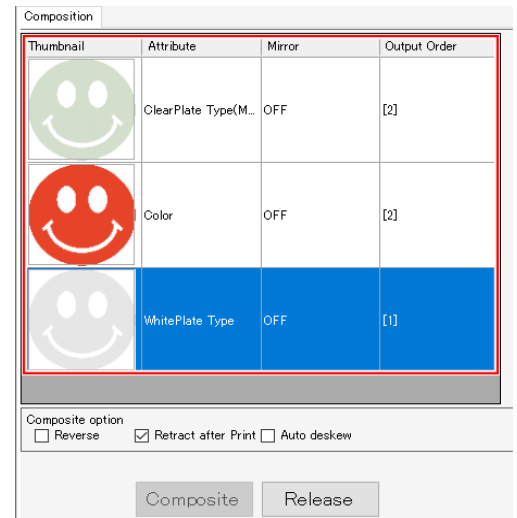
Composition

| Thumbnail | Attribute | Mirror | Output Order |
|---|---|---|---|
| | ClearPlate Type(M... | OFF | [2] |
| | Color | OFF | [2] |
| | WhitePlate Type | OFF | [1] |

Composite option
Reverse  Retract after Print  Auto deskew

Composite  Release